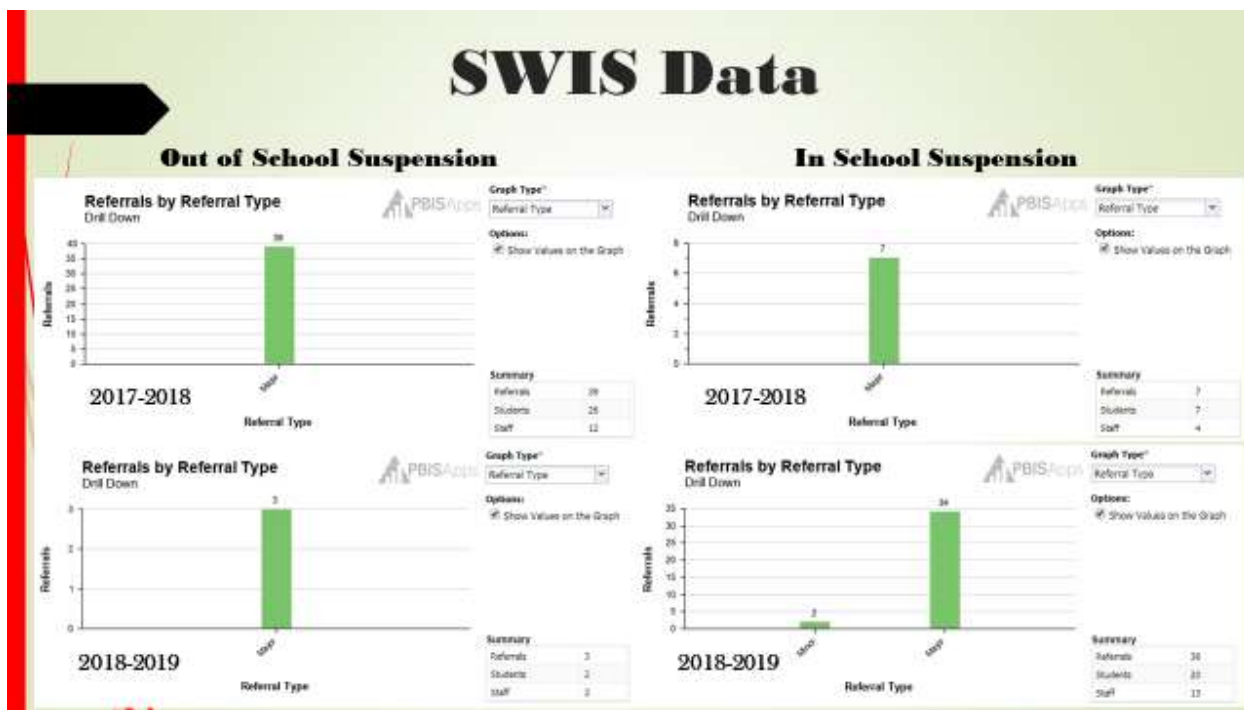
SWIS Data

Out of School Suspension

Referrals by Referral Type
Drill Down

PBISApps

Graph Type*
Referral Type

Options:
Show Values on the Graph

Referrals
40
35
30
25
20
15
10
5
0

39

Major

Referral Type

2017-2018

Summary

| | |
|---|---|
| Referrals | 39 |
| Students | 25 |
| Staff | 12 |

Referrals by Referral Type
Drill Down

PBISApps

Graph Type*
Referral Type

Options:
Show Values on the Graph

Referrals
3
2
1
0

3

Major

Referral Type

2018-2019

Summary

| | |
|---|---|
| Referrals | 3 |
| Students | 2 |
| Staff | 2 |

In School Suspension

Referrals by Referral Type
Drill Down

PBISApps

Graph Type*
Referral Type

Options:
Show Values on the Graph

Referrals
8
6
4
2
0

7

Major

Referral Type

2017-2018

Summary

| | |
|---|---|
| Referrals | 7 |
| Students | 7 |
| Staff | 4 |

Referrals by Referral Type
Drill Down

PBISApps

Graph Type*
Referral Type

Options:
Show Values on the Graph

Referrals
35
30
25
20
15
10
5
0

2
34

Minor
Major

Referral Type

2018-2019

Summary

| | |
|---|---|
| Referrals | 36 |
| Students | 20 |
| Staff | 13 |